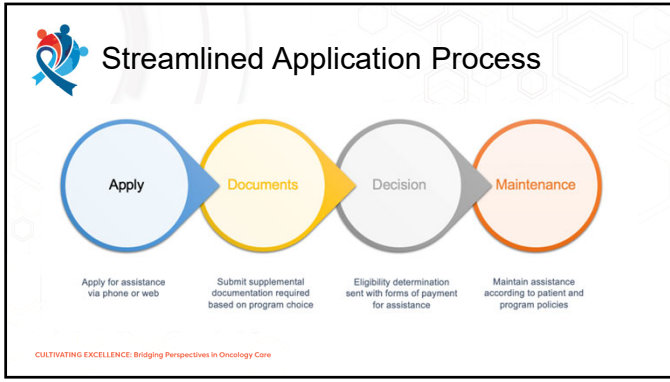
Streamlined Application Process

Apply

Documents

Decision

Maintenance

Apply for assistance via phone or web

Submit supplemental documentation required based on program choice

Eligibility determination sent with forms of payment for assistance

Maintain assistance according to patient and program policies

CULTIVATING EXCELLENCE: Bridging Perspectives in Oncology Care